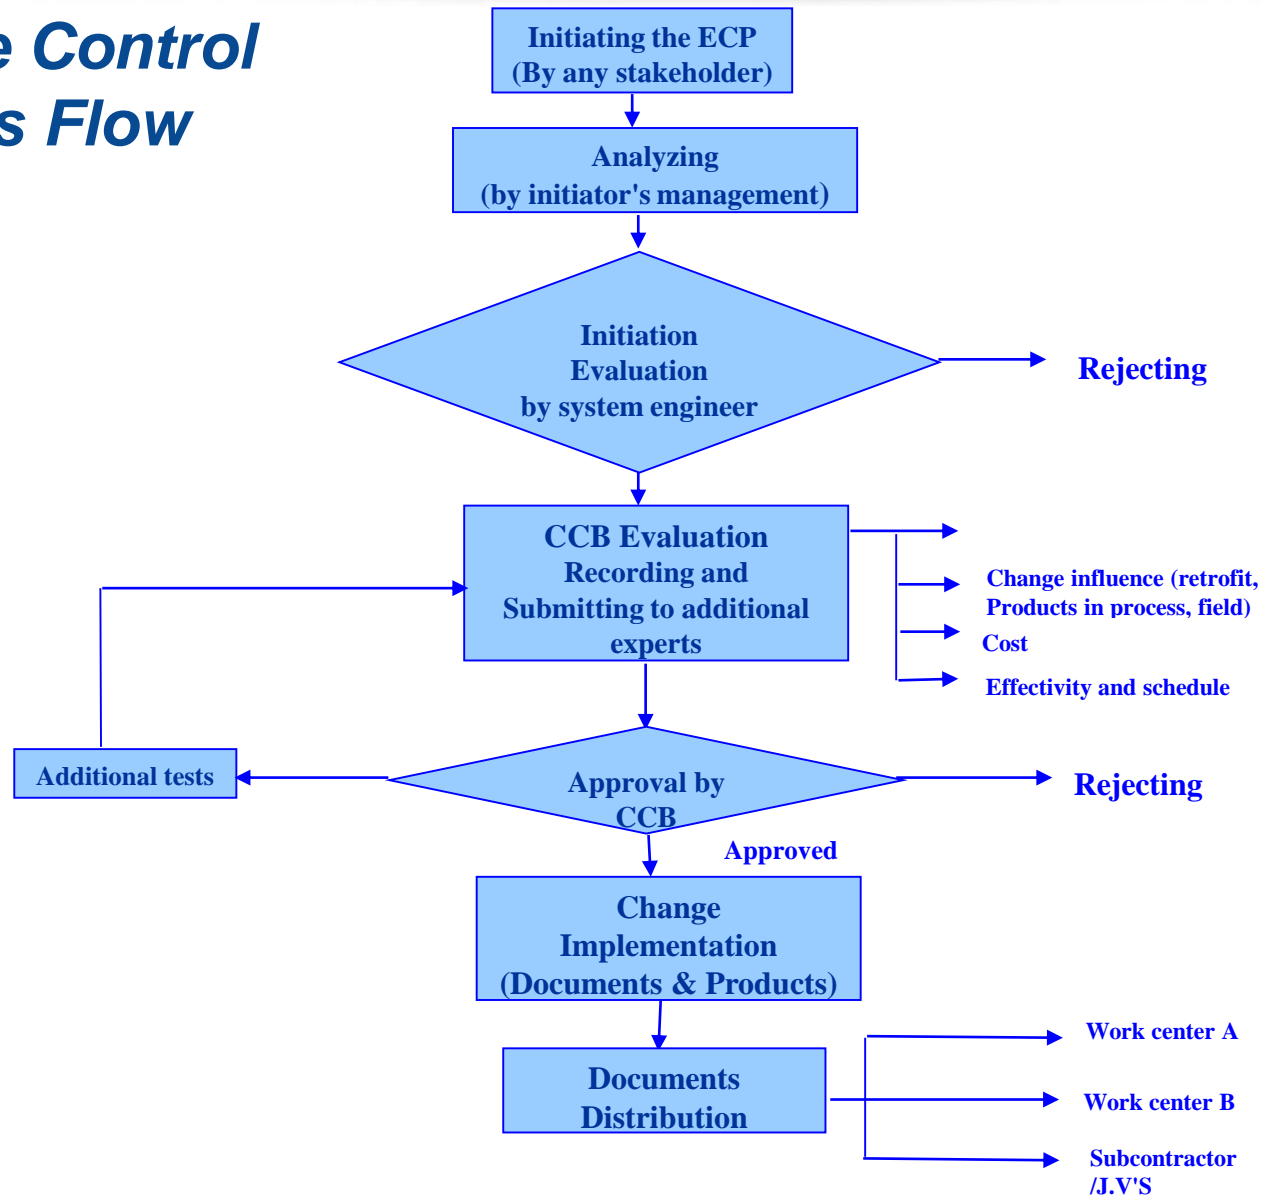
e Control
s Flow

Initiating the ECP
(By any stakeholder)

Analyzing
(by initiator's management)

Initiation
Evaluation
by system engineer

Rejecting

CCB Evaluation
Recording and
Submitting to additional
experts

Change influence (retrofit, Products in process, field)

Cost

Effectivity and schedule

Additional tests

Approval by
CCB

Rejecting

Approved

Change
Implementation
(Documents & Products)

Documents
Distribution

Work center A

Work center B

Subcontractor
/J.V'S